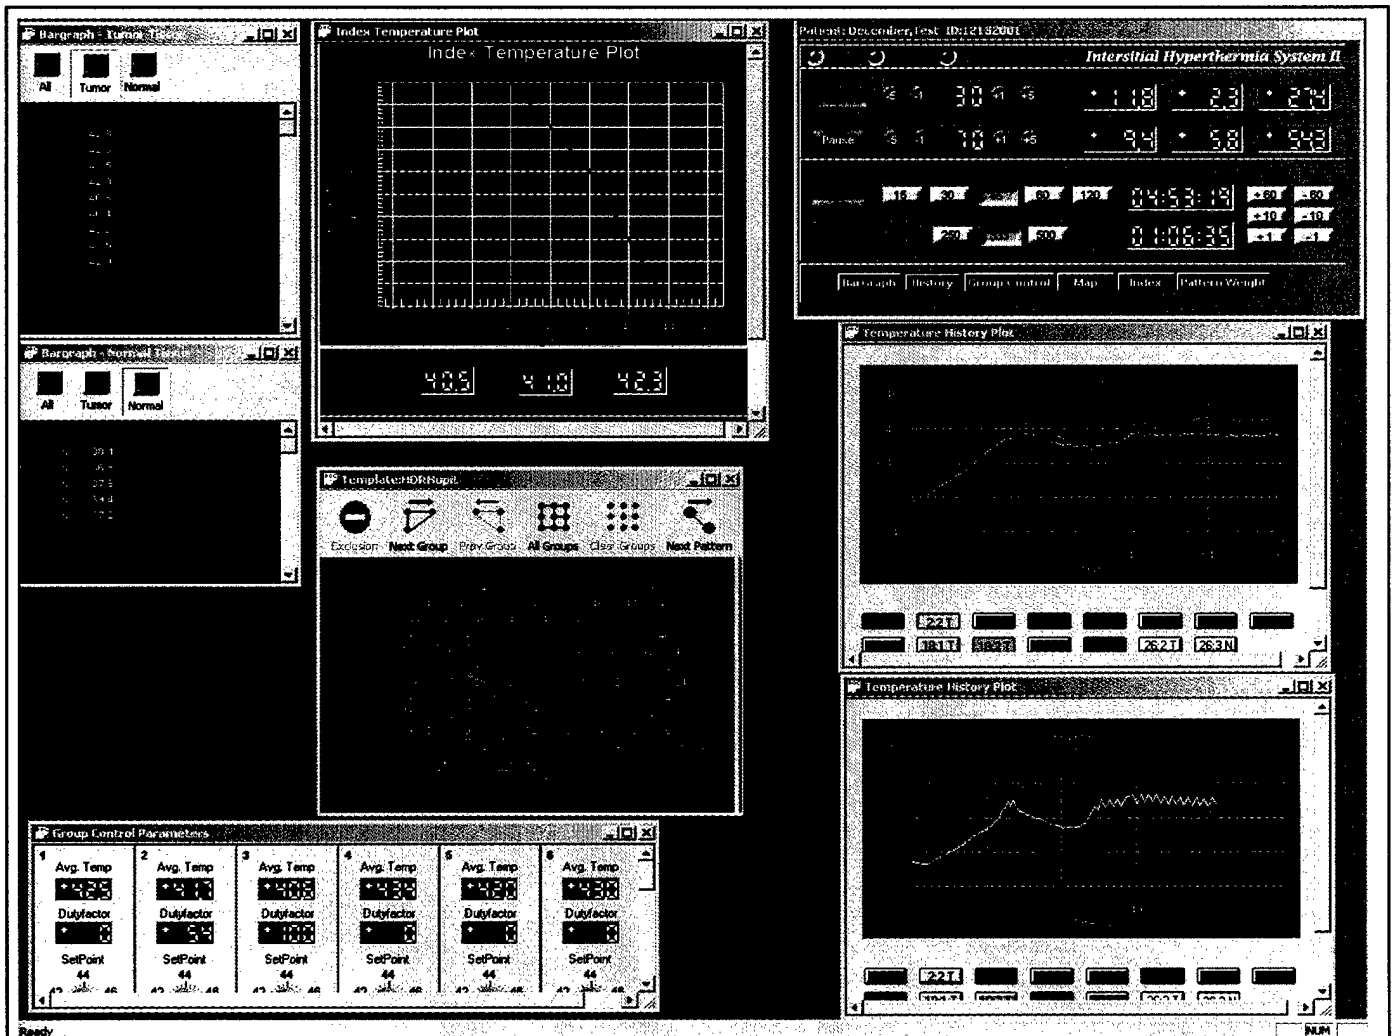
Bargraph - Tumor Tissue

All Tumor Normal

Index Temperature Plot

Index Temperature Plot

40.5 41.0 42.3

Patient: December, Test ID:12152001

Interstitial Hyperthermia System II

Pause

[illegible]

15 30 60 120

04:53:19

+60 -60 +10 -10 +1 -1

250 500

01:06:35

Bargraph History Group Control Map Index Pattern Weight

Bargraph - Normal Tissue

All Tumor Normal

Template:HDRSupit

Exclusion Next Group Prev Group All Groups Clear Groups Next Pattern

Temperature History Plot

22T 18.1T 26.2T 26.3N

Temperature History Plot

22T

Group Control Parameters

| 1 | 2 | 3 | 4 | 5 | 6 |
|---|---|---|---|---|---|
| Avg. Temp | Avg. Temp | Avg. Temp | Avg. Temp | Avg. Temp | Avg. Temp |
| Dutyfactor | Dutyfactor | Dutyfactor | Dutyfactor | Dutyfactor | Dutyfactor |
| SetPoint 44 42 46 | SetPoint 44 42 46 | SetPoint 44 42 46 | SetPoint 44 42 46 | SetPoint 44 42 46 | SetPoint 44 42 46 |

Ready

NUM